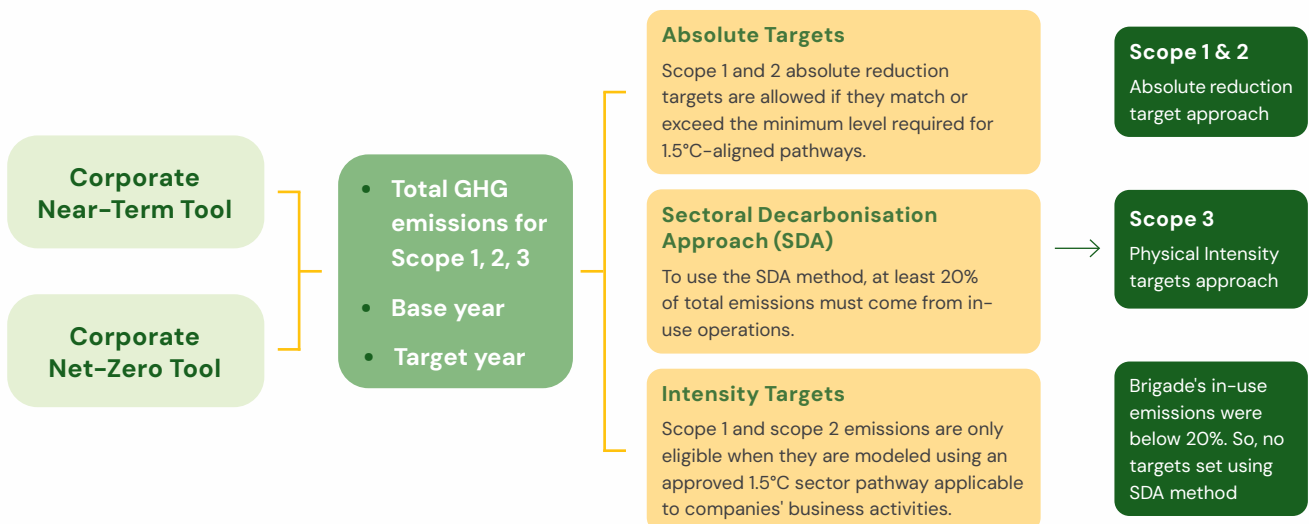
Corporate Near-Term Tool

Corporate Net-Zero Tool

- Total GHG emissions for Scope 1, 2, 3
- Base year
- Target year

Absolute Targets

Scope 1 and 2 absolute reduction targets are allowed if they match or exceed the minimum level required for 1.5°C-aligned pathways.

Sectoral Decarbonisation Approach (SDA)

To use the SDA method, at least 20% of total emissions must come from in-use operations.

Intensity Targets

Scope 1 and scope 2 emissions are only eligible when they are modeled using an approved 1.5°C sector pathway applicable to companies' business activities.

Scope 1 & 2

Absolute reduction target approach

Scope 3

Physical Intensity targets approach

Brigade's in-use emissions were below 20%. So, no targets set using SDA method